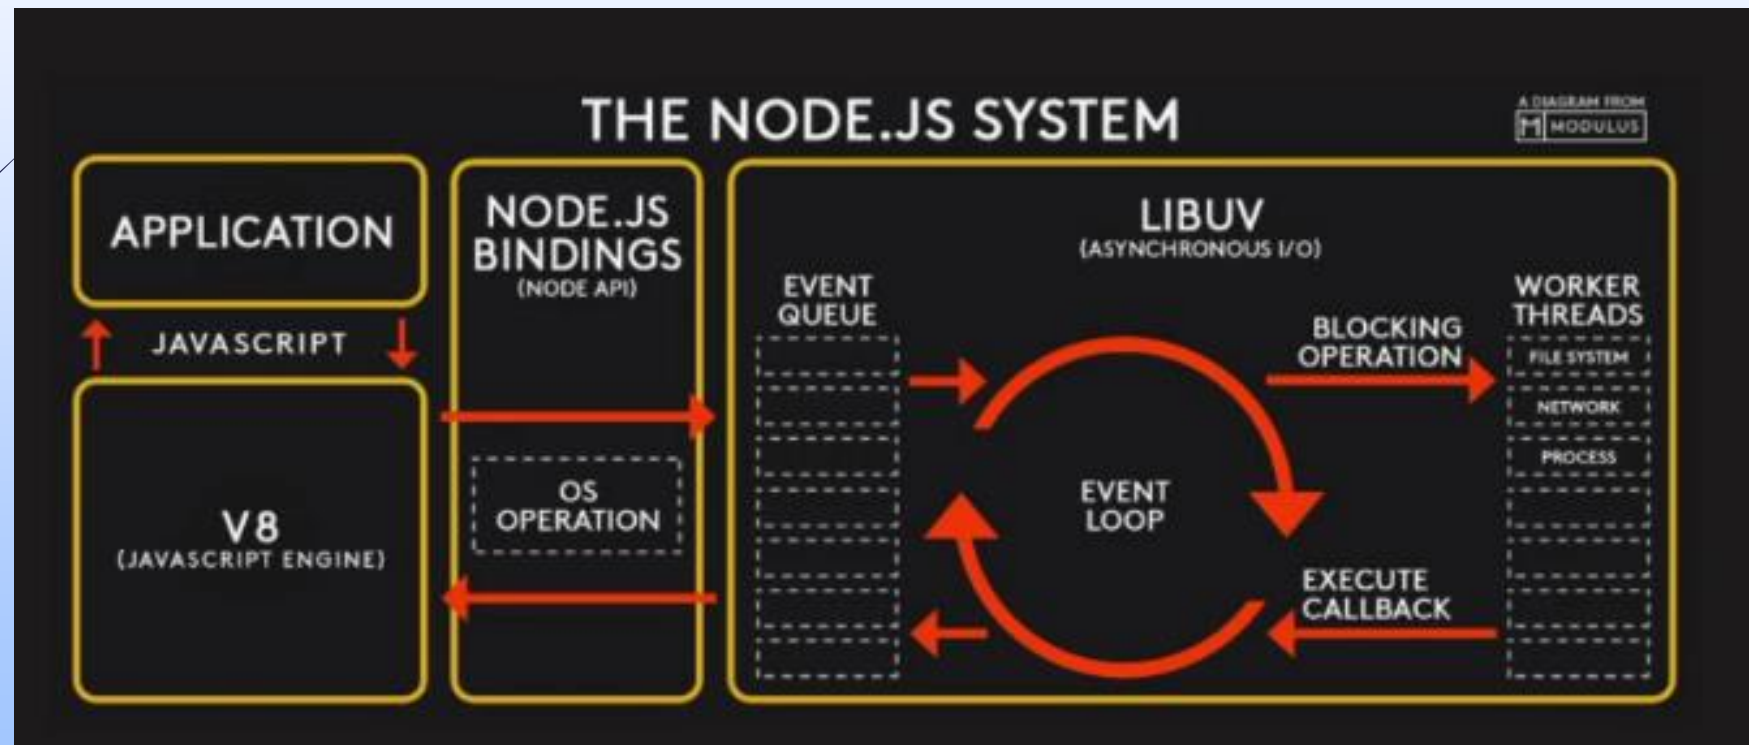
THE NODE.JS SYSTEM

A DIAGRAM FROM
MODULUS

APPLICATION

JAVASCRIPT

V8
(JAVASCRIPT ENGINE)

NODE.JS
BINDINGS
(NODE API)

OS
OPERATION

LIBUV
(ASYNCHRONOUS I/O)

EVENT
QUEUE

EVENT
LOOP

BLOCKING
OPERATION

EXECUTE
CALLBACK

WORKER
THREADS

FILE SYSTEM

NETWORK

PROCESS